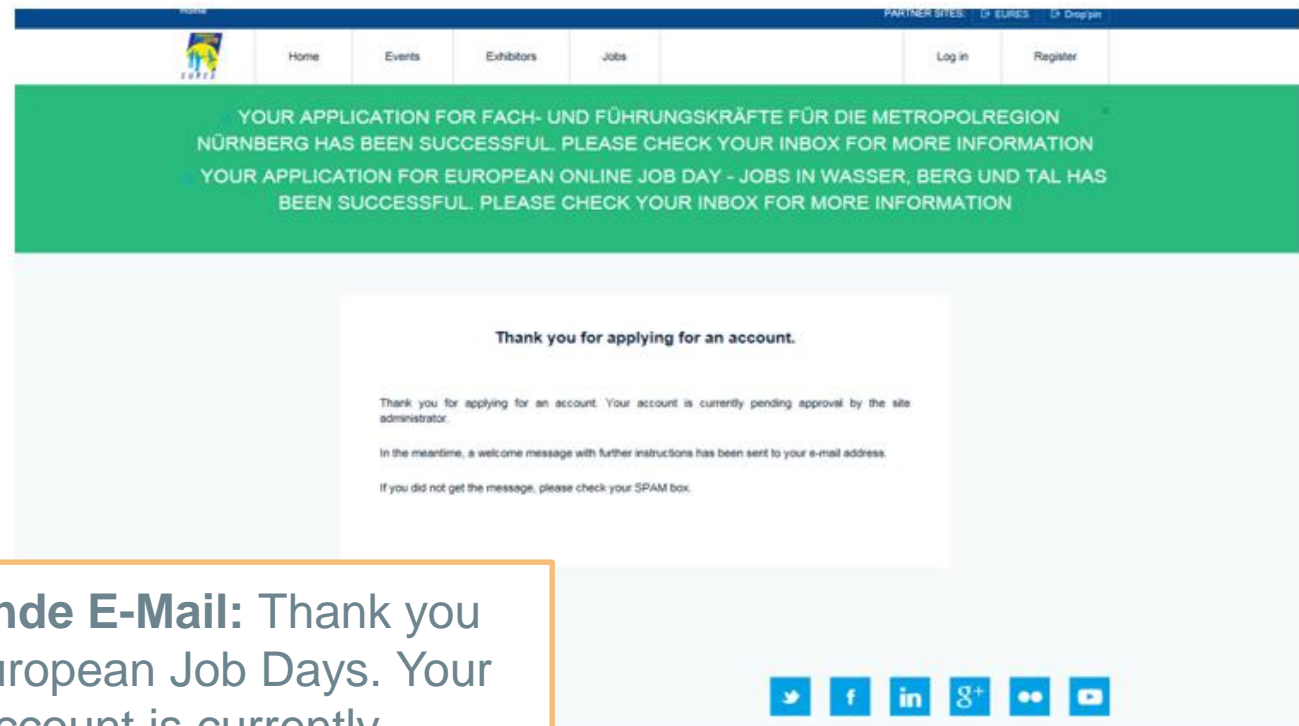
Home

PARTNER SITES: EURES Drop'pin

EURES

Home Events Exhibitors Jobs Log in Register

YOUR APPLICATION FOR FACH- UND FÜHRUNGSKRÄFTE FÜR DIE METROPOLREGION NÜRNBERG HAS BEEN SUCCESSFUL. PLEASE CHECK YOUR INBOX FOR MORE INFORMATION

YOUR APPLICATION FOR EUROPEAN ONLINE JOB DAY - JOBS IN WASSER, BERG UND TAL HAS BEEN SUCCESSFUL. PLEASE CHECK YOUR INBOX FOR MORE INFORMATION

×

Thank you for applying for an account.

Thank you for applying for an account. Your account is currently pending approval by the site administrator.

In the meantime, a welcome message with further instructions has been sent to your e-mail address.

If you did not get the message, please check your SPAM box.

nde E-Mail: Thank you uropean Job Days. Your ccount is currently